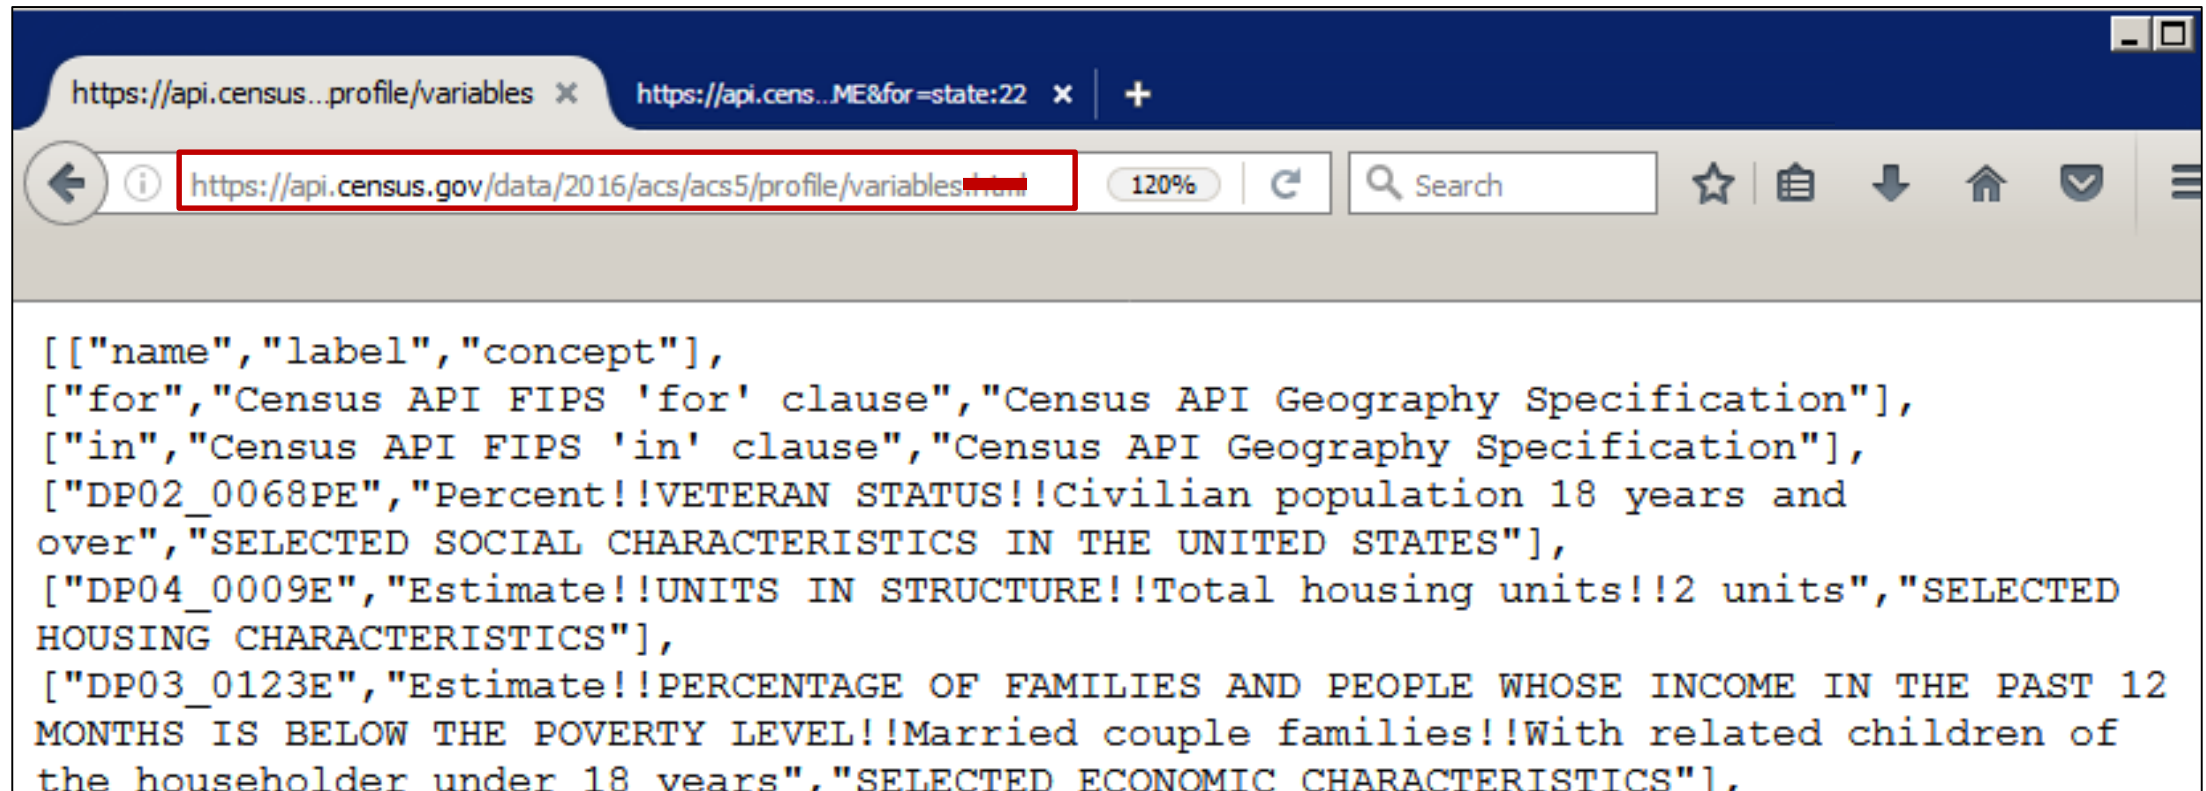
https://api.census...profile/variables ✕

https://api.cens...ME&for=state:22 ✕

+

https://api.census.gov/data/2016/acs/acs5/profile/variables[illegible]

120%

Search

[["name","label","concept"],
["for","Census API FIPS 'for' clause","Census API Geography Specification"],
["in","Census API FIPS 'in' clause","Census API Geography Specification"],
["DP02_0068PE","Percent!!VETERAN STATUS!!Civilian population 18 years and over","SELECTED SOCIAL CHARACTERISTICS IN THE UNITED STATES"],
["DP04_0009E","Estimate!!UNITS IN STRUCTURE!!Total housing units!!2 units","SELECTED HOUSING CHARACTERISTICS"],
["DP03_0123E","Estimate!!PERCENTAGE OF FAMILIES AND PEOPLE WHOSE INCOME IN THE PAST 12 MONTHS IS BELOW THE POVERTY LEVEL!!Married couple families!!With related children of the householder under 18 years","SELECTED ECONOMIC CHARACTERISTICS"],